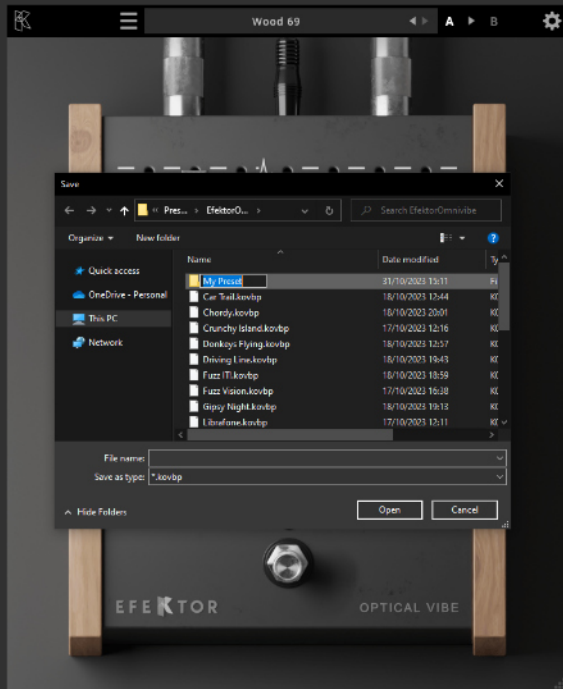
Wood 69

A B

Save

« Pres... › EfektorO... ›

Search EfektorOmnivibe

Organize ▾ New folder

Quick access

OneDrive - Personal

This PC

Network

| Name | Date modified | Ty |
|---|---|---|
| My Preset | 31/10/2023 15:11 | Fi |
| Car Trail.kovbp | 18/10/2023 13:44 | KO |
| Chordy.kovbp | 18/10/2023 20:01 | KO |
| Crunchy Island.kovbp | 17/10/2023 12:16 | KO |
| Donkeys Flying.kovbp | 18/10/2023 12:57 | KO |
| Driving Line.kovbp | 18/10/2023 19:43 | KO |
| Fuzz ITI.kovbp | 18/10/2023 18:59 | KO |
| Fuzz Vision.kovbp | 17/10/2023 16:38 | KO |
| Gipsy Night.kovbp | 18/10/2023 19:13 | KO |
| Librafone.kovbp | 17/10/2023 12:11 | KO |

File name:

Save as type: *.kovbp

Hide Folders

Open Cancel

EFEKTOR

OPTICAL VIBE